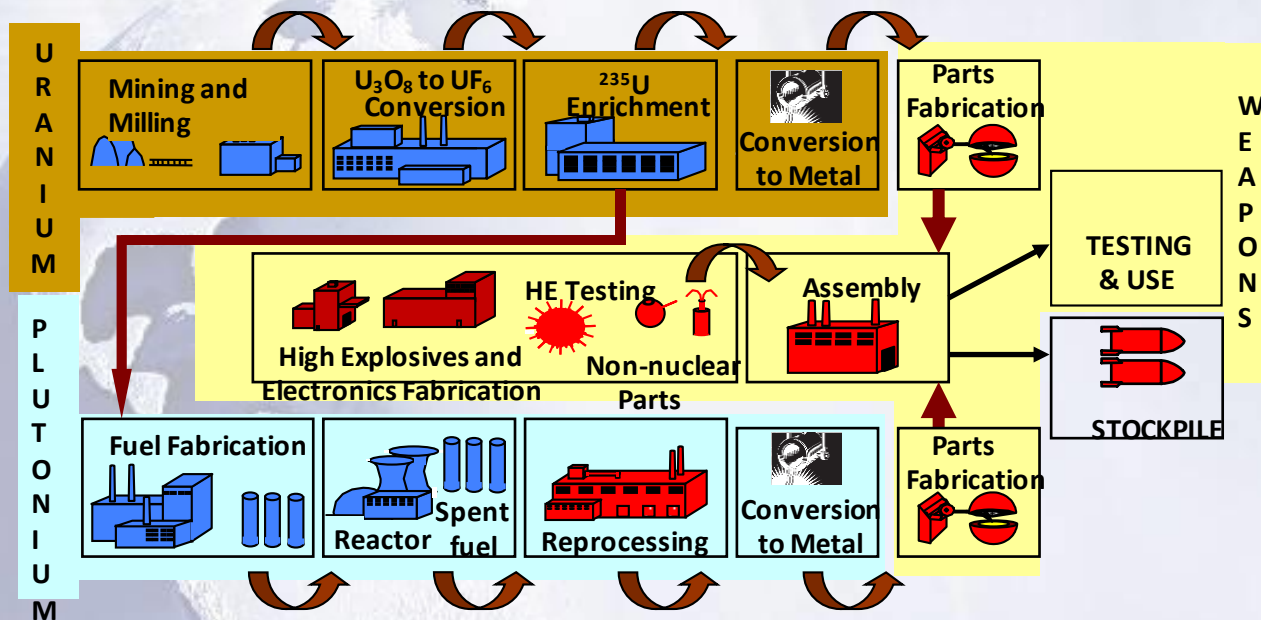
URANIUM

Mining and Milling

$U_3O_8$ to $UF_6$ Conversion

$^{235}U$ Enrichment

Conversion to Metal

Parts Fabrication

WEAPONS

TESTING & USE

High Explosives and Electronics Fabrication

HE Testing

Non-nuclear Parts

Assembly

STOCKPILE

PLUTONIUM

Fuel Fabrication

Reactor

Spent fuel

Reprocessing

Conversion to Metal

Parts Fabrication